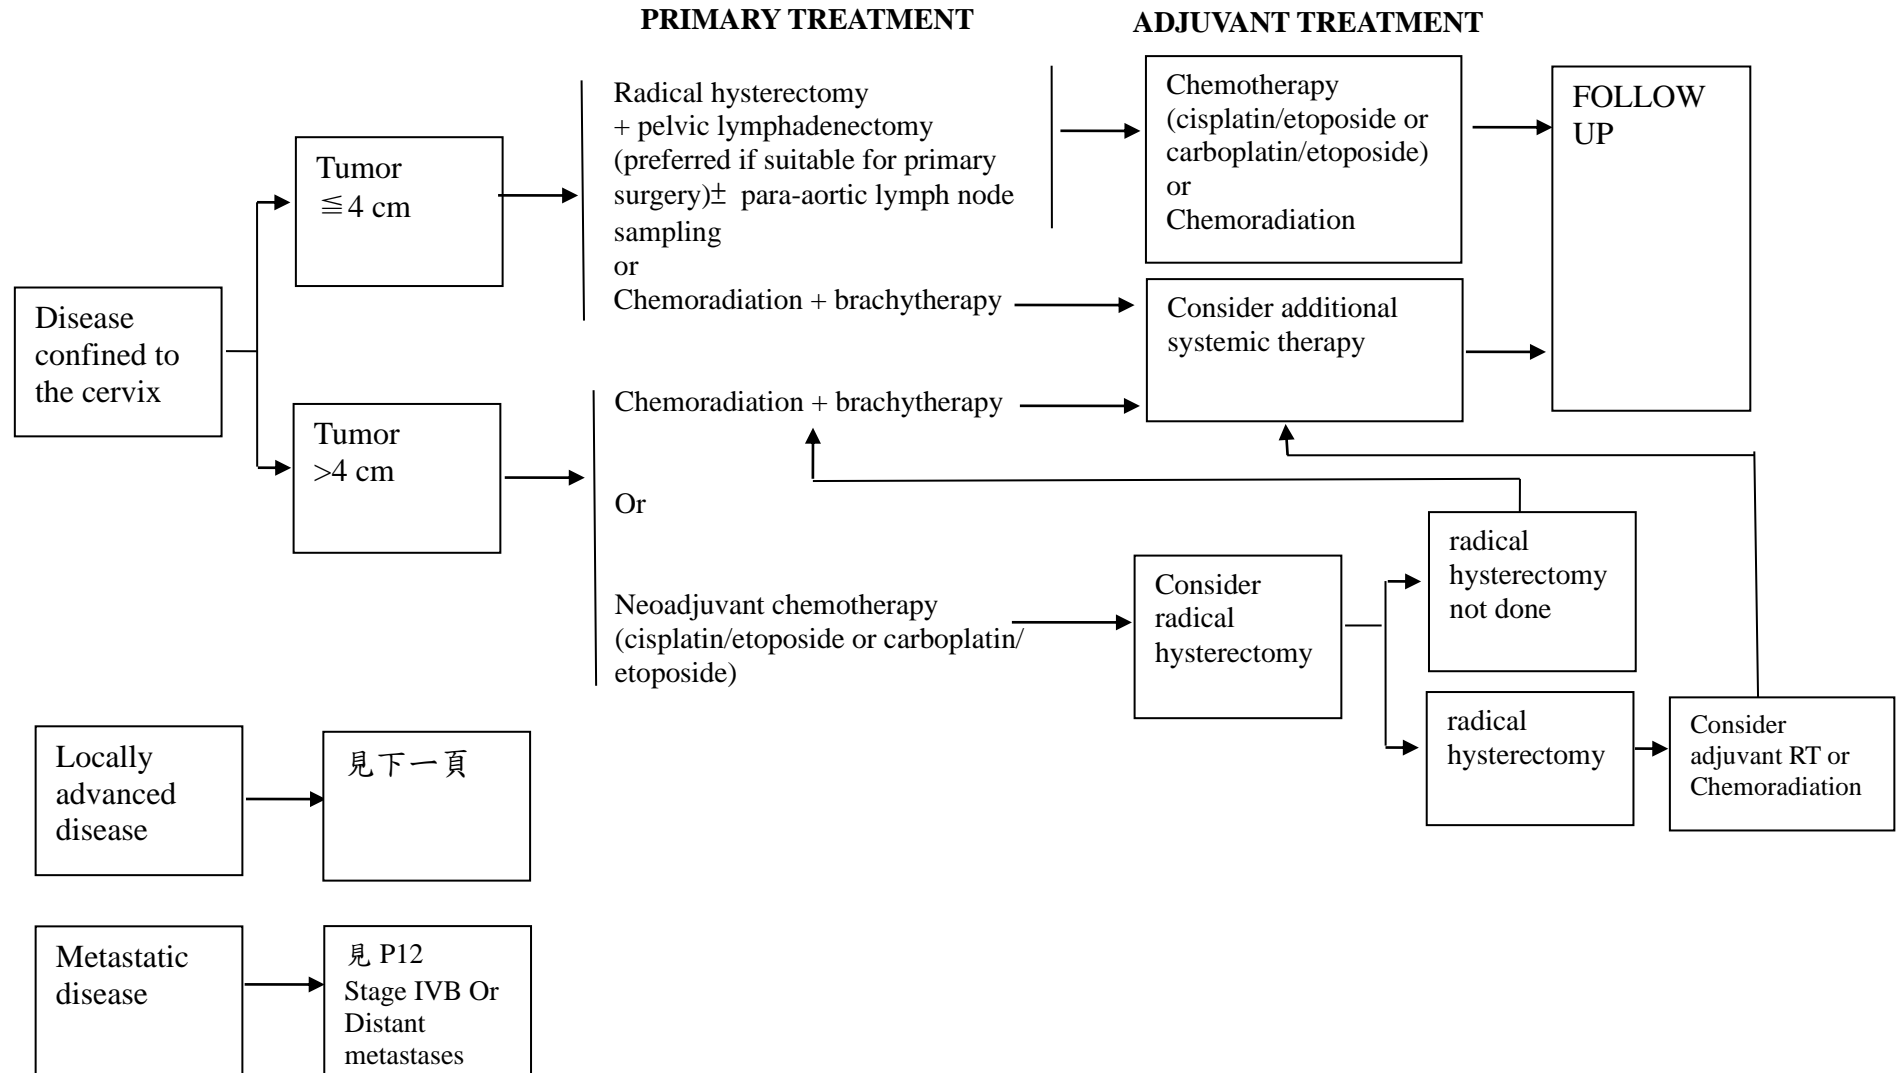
PRIMARY TREATMENT

ADJUVANT TREATMENT

Disease confined to the cervix

Tumor ≦4 cm

Radical hysterectomy + pelvic lymphadenectomy (preferred if suitable for primary surgery)± para-aortic lymph node sampling
or
Chemoradiation + brachytherapy

Chemotherapy (cisplatin/etoposide or carboplatin/etoposide)
or
Chemoradiation

FOLLOW UP

Consider additional systemic therapy

Tumor >4 cm

Chemoradiation + brachytherapy

Or

Neoadjuvant chemotherapy (cisplatin/etoposide or carboplatin/ etoposide)

Consider radical hysterectomy

radical hysterectomy not done

radical hysterectomy

Consider adjuvant RT or Chemoradiation

Locally advanced disease

見下一頁

Metastatic disease

見 P12
Stage IVB Or Distant metastases